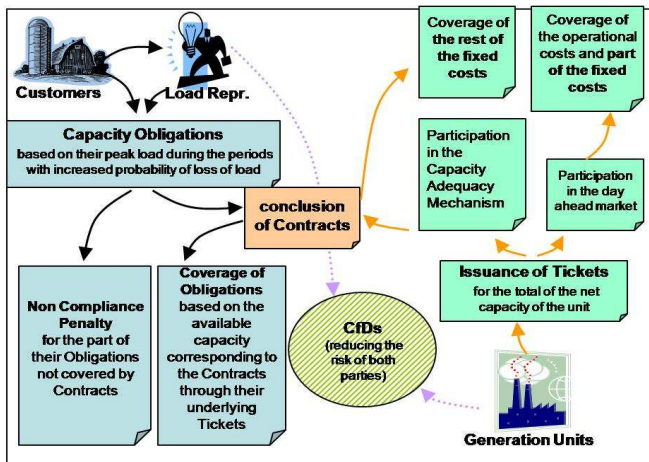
Customers

Load Repr.

Capacity Obligations
based on their peak load during the periods with increased probability of loss of load

conclusion of Contracts

Coverage of the rest of the fixed costs

Coverage of the operational costs and part of the fixed costs

Participation in the Capacity Adequacy Mechanism

Participation in the day ahead market

Issuance of Tickets
for the total of the net capacity of the unit

Non Compliance Penalty
for the part of their Obligations not covered by Contracts

Coverage of Obligations
based on the available capacity corresponding to the Contracts through their underlying Tickets

CfDs
(reducing the risk of both parties)

Generation Units